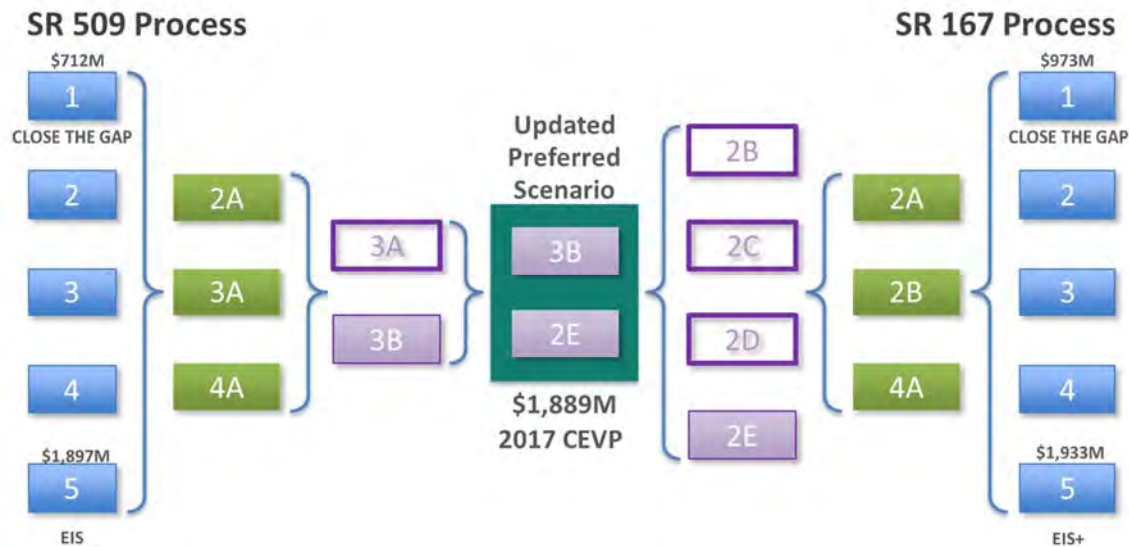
SR 509 Process

$712M
1
CLOSE THE GAP
2
3
4
$1,897M
5
EIS

2A
3A
4A

3A
3B

Updated Preferred Scenario
3B
2E
$1,889M
2017 CEVP

2B
2C
2D
2E

2A
2B
4A

SR 167 Process

$973M
1
CLOSE THE GAP
2
3
4
$1,933M
5
EIS+